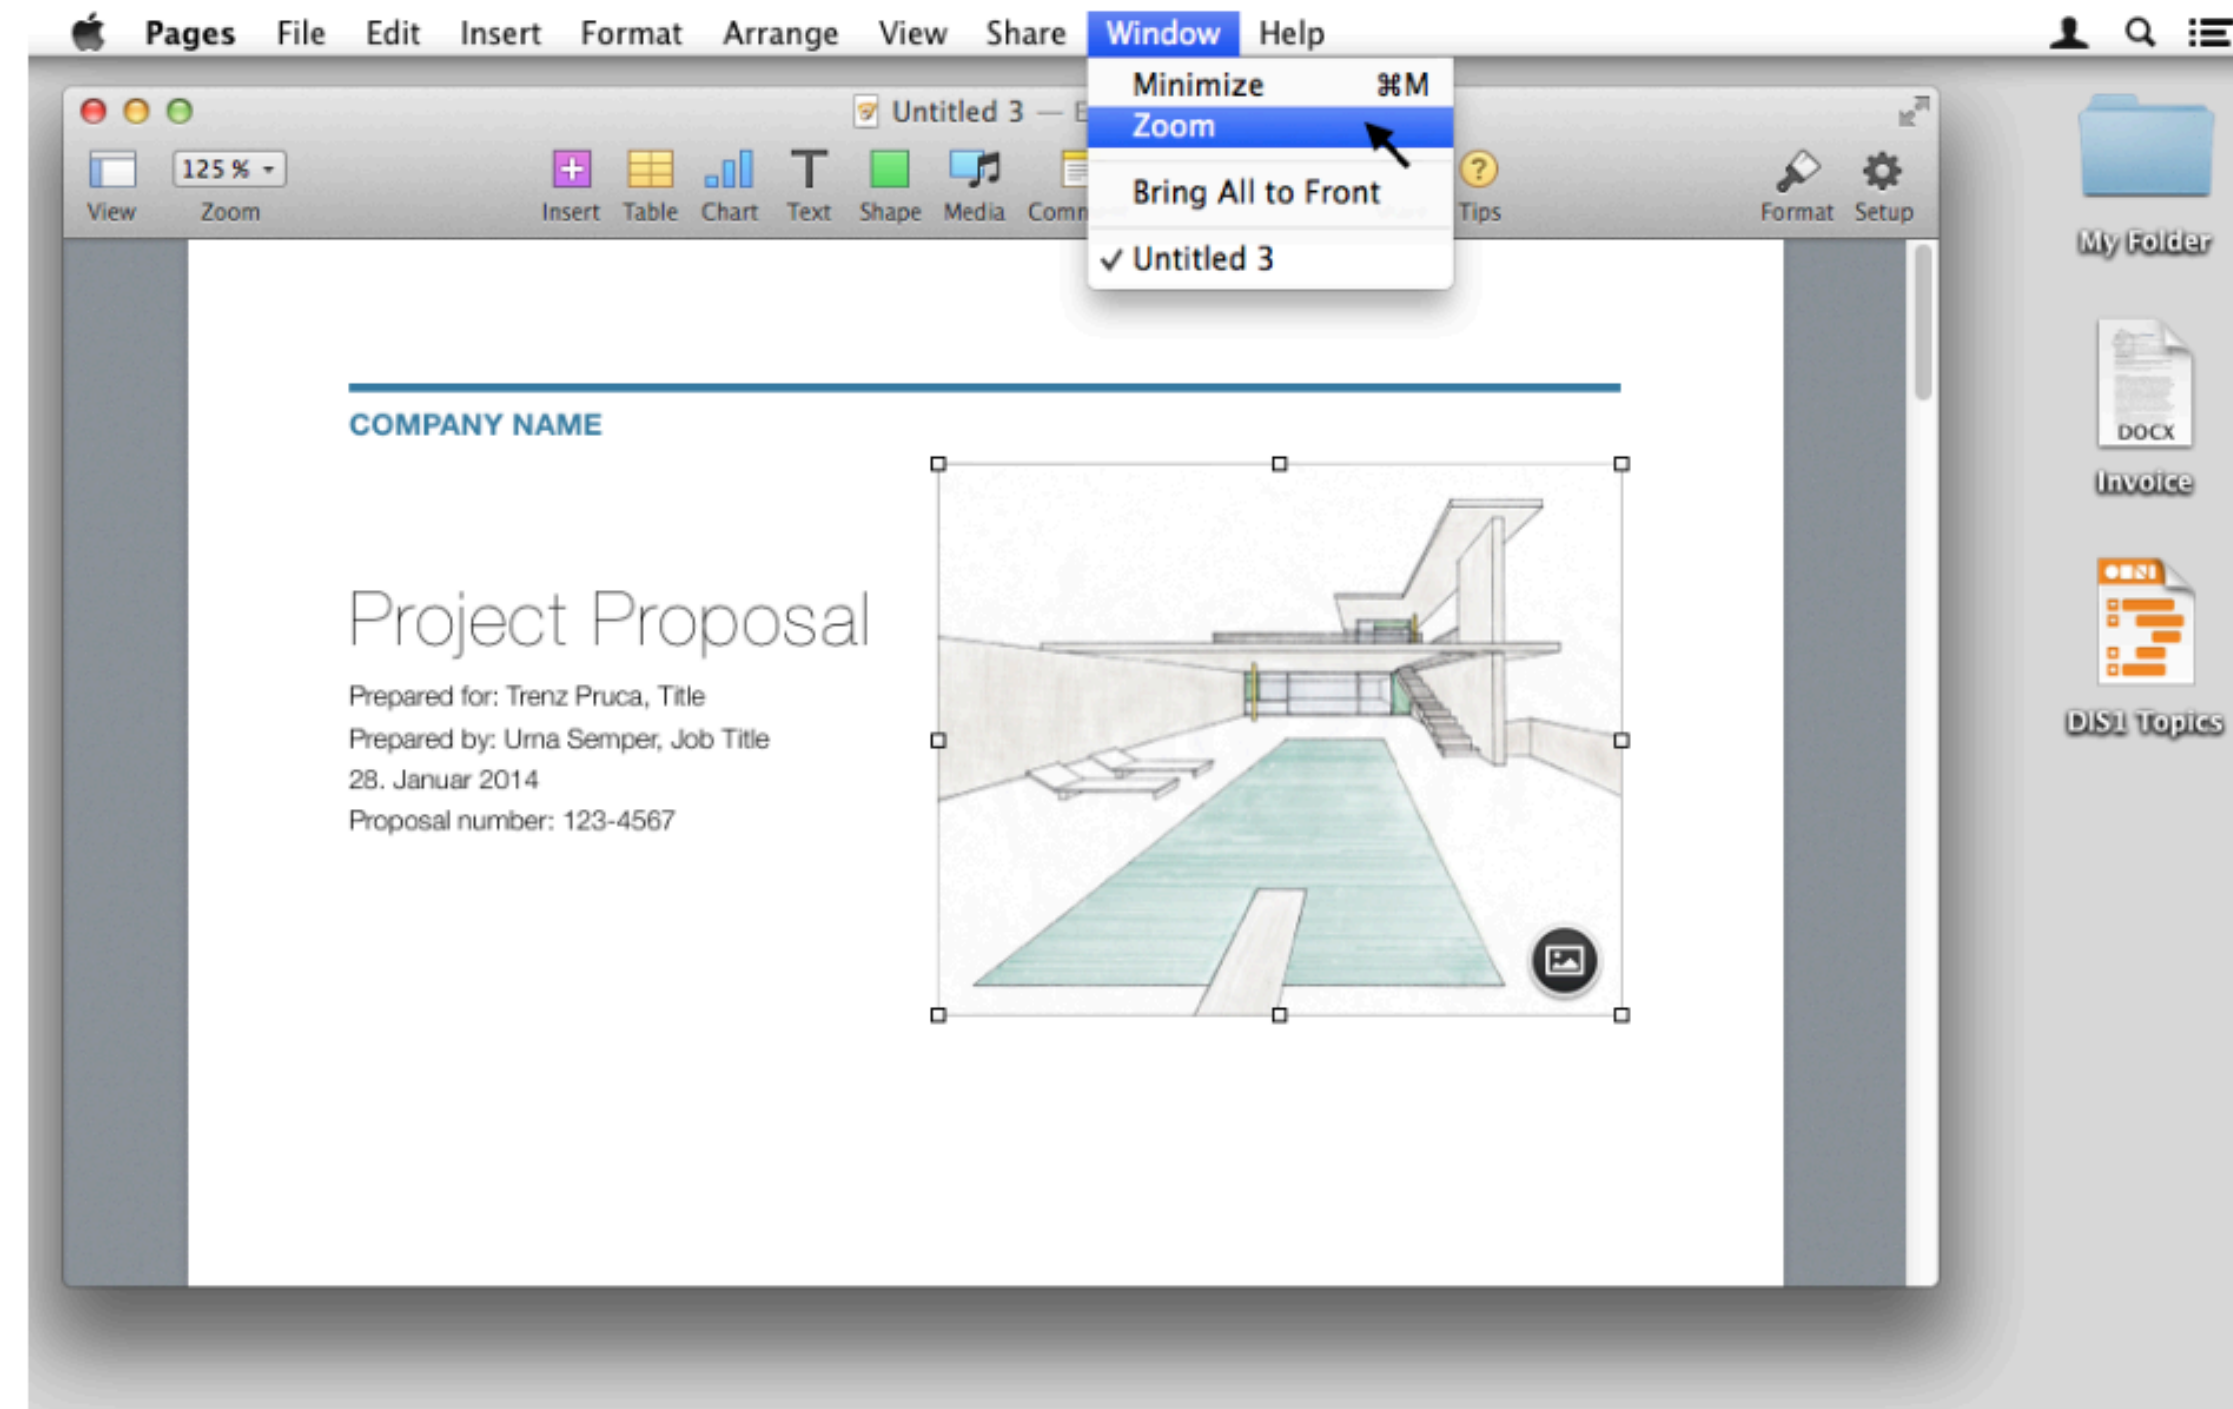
Pages File Edit Insert Format Arrange View Share Window Help

Minimize ⌘M
Zoom
Bring All to Front
✓ Untitled 3

Untitled 3 — E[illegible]

View Zoom 125 % Insert Table Chart Text Shape Media Comm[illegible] Tips Format Setup

COMPANY NAME

Project Proposal

Prepared for: Trenz Pruca, Title
Prepared by: Urna Semper, Job Title
28. Januar 2014
Proposal number: 123-4567

My Folder
DOCX
Invoice
DIS1 Topics